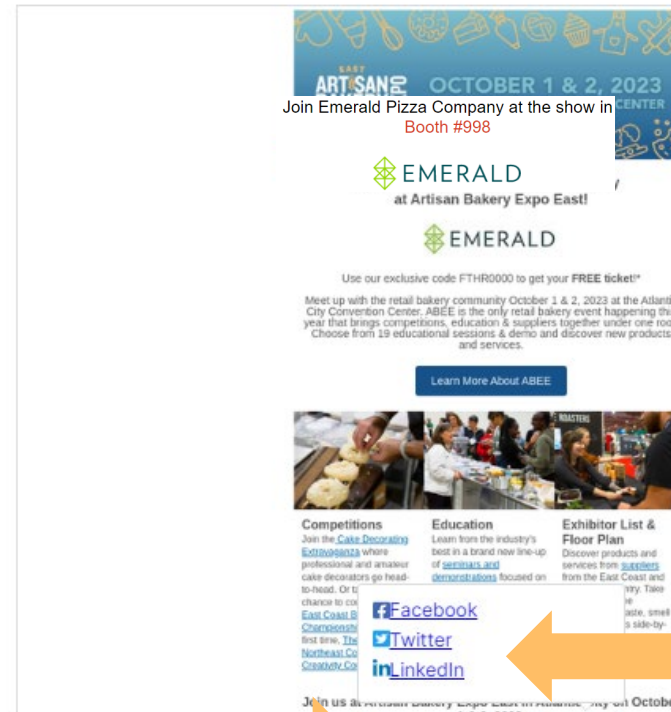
EAST ARTISAN EXPO OCTOBER 1 & 2, 2023 CENTER

Join Emerald Pizza Company at the show in Booth #998

EMERALD

at Artisan Bakery Expo East!

EMERALD

Use our exclusive code FTHR0000 to get your FREE ticket!*

Meet up with the retail bakery community October 1 & 2, 2023 at the Atlanti City Convention Center. ABEE is the only retail bakery event happening thi year that brings competitions, education & suppliers together under one roo Choose from 19 educational sessions & demo and discover new products and services.

Learn More About ABEE

ROASTERS

Competitions
Join the Cake Decorating Extravaganza where professional and amateur cake decorators go head-to-head. Or t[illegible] chance to co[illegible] East Coast B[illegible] Championsh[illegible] first time, The Northeast Co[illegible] Creativity Co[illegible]

Education
Learn from the industry's best in a brand new line-up of seminars and demonstrations focused on

Exhibitor List & Floor Plan
Discover products and services from suppliers from the East Coast and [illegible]try. Take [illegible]e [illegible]aste, smell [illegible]s side-by-

Facebook
Twitter
LinkedIn

Join us at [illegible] Octobe